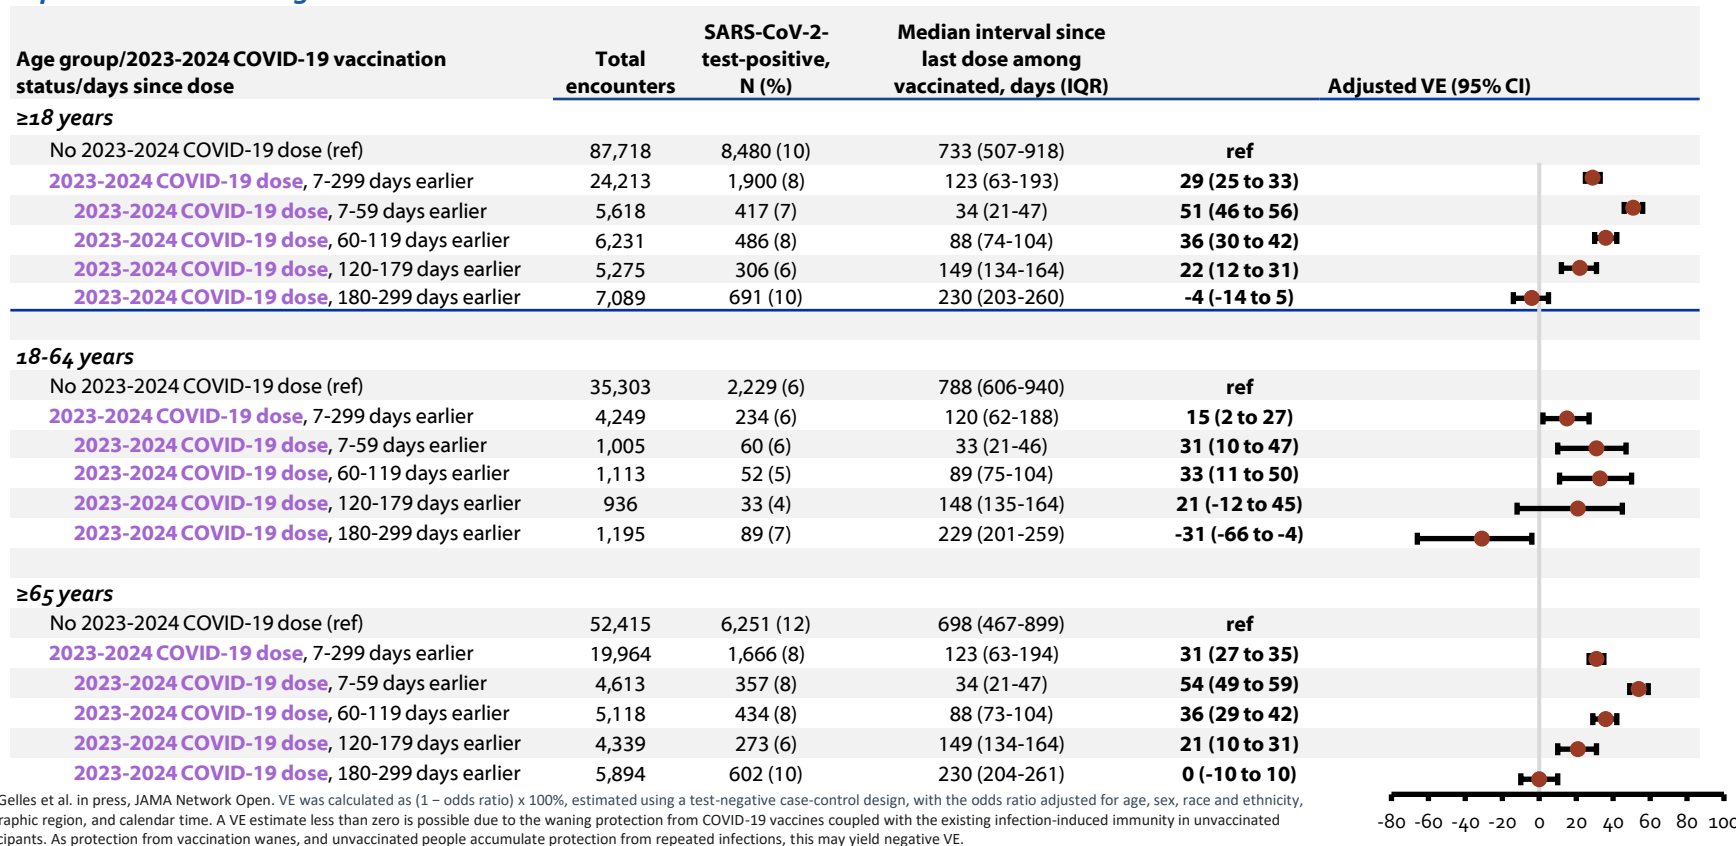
| Age group/2023-2024 COVID-19 vaccination status/days since dose | Total encounters | SARS-CoV-2-test-positive, N (%) | Median interval since last dose among vaccinated, days (IQR) | | Adjusted VE (95% CI) |
|---|---|---|---|---|---|
| ≥18 years | | | | | |
| No 2023-2024 COVID-19 dose (ref) | 87,718 | 8,480 (10) | 733 (507-918) | ref | |
| 2023-2024 COVID-19 dose, 7-299 days earlier | 24,213 | 1,900 (8) | 123 (63-193) | 29 (25 to 33) | |
| 2023-2024 COVID-19 dose, 7-59 days earlier | 5,618 | 417 (7) | 34 (21-47) | 51 (46 to 56) | |
| 2023-2024 COVID-19 dose, 60-119 days earlier | 6,231 | 486 (8) | 88 (74-104) | 36 (30 to 42) | |
| 2023-2024 COVID-19 dose, 120-179 days earlier | 5,275 | 306 (6) | 149 (134-164) | 22 (12 to 31) | |
| 2023-2024 COVID-19 dose, 180-299 days earlier | 7,089 | 691 (10) | 230 (203-260) | -4 (-14 to 5) | |
| 18-64 years | | | | | |
| No 2023-2024 COVID-19 dose (ref) | 35,303 | 2,229 (6) | 788 (606-940) | ref | |
| 2023-2024 COVID-19 dose, 7-299 days earlier | 4,249 | 234 (6) | 120 (62-188) | 15 (2 to 27) | |
| 2023-2024 COVID-19 dose, 7-59 days earlier | 1,005 | 60 (6) | 33 (21-46) | 31 (10 to 47) | |
| 2023-2024 COVID-19 dose, 60-119 days earlier | 1,113 | 52 (5) | 89 (75-104) | 33 (11 to 50) | |
| 2023-2024 COVID-19 dose, 120-179 days earlier | 936 | 33 (4) | 148 (135-164) | 21 (-12 to 45) | |
| 2023-2024 COVID-19 dose, 180-299 days earlier | 1,195 | 89 (7) | 229 (201-259) | -31 (-66 to -4) | |
| ≥65 years | | | | | |
| No 2023-2024 COVID-19 dose (ref) | 52,415 | 6,251 (12) | 698 (467-899) | ref | |
| 2023-2024 COVID-19 dose, 7-299 days earlier | 19,964 | 1,666 (8) | 123 (63-194) | 31 (27 to 35) | |
| 2023-2024 COVID-19 dose, 7-59 days earlier | 4,613 | 357 (8) | 34 (21-47) | 54 (49 to 59) | |
| 2023-2024 COVID-19 dose, 60-119 days earlier | 5,118 | 434 (8) | 88 (73-104) | 36 (29 to 42) | |
| 2023-2024 COVID-19 dose, 120-179 days earlier | 4,339 | 273 (6) | 149 (134-164) | 21 (10 to 31) | |
| 2023-2024 COVID-19 dose, 180-299 days earlier | 5,894 | 602 (10) | 230 (204-261) | 0 (-10 to 10) | |

-80 -60 -40 -20 0 20 40 60 80 100

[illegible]Gelles et al. in press, JAMA Network Open. VE was calculated as (1 – odds ratio) x 100%, estimated using a test-negative case-control design, with the odds ratio adjusted for age, sex, race and ethnicity, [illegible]raphic region, and calendar time. A VE estimate less than zero is possible due to the waning protection from COVID-19 vaccines coupled with the existing infection-induced immunity in unvaccinated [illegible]cipants. As protection from vaccination wanes, and unvaccinated people accumulate protection from repeated infections, this may yield negative VE.